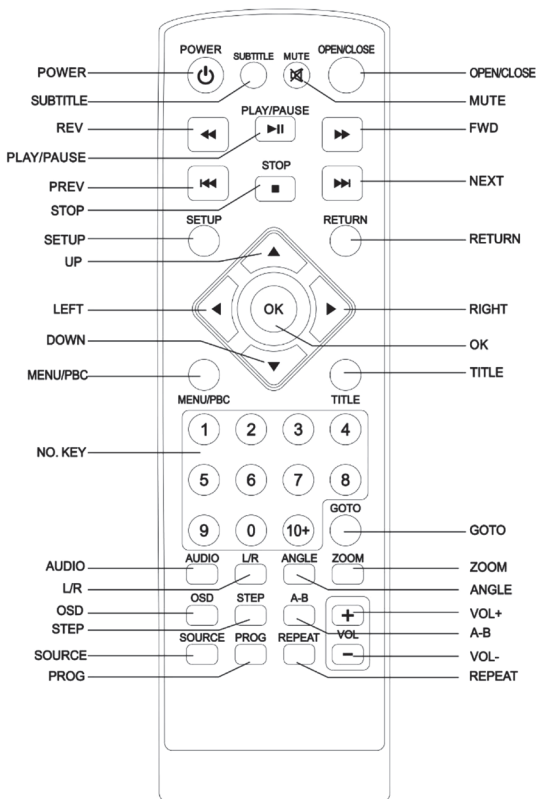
POWER
SUBTITLE
MUTE
OPEN/CLOSE
POWER
OPEN/CLOSE
SUBTITLE
MUTE
PLAY/PAUSE
REV
FWD
PLAY/PAUSE
STOP
PREV
NEXT
STOP
SETUP
RETURN
SETUP
RETURN
UP
LEFT
OK
RIGHT
DOWN
OK
MENU/PBC
TITLE
MENU/PBC
TITLE
NO. KEY
1
2
3
4
5
6
7
8
9
0
10+
GOTO
GOTO
AUDIO
L/R
ANGLE
ZOOM
AUDIO
ZOOM
L/R
ANGLE
OSD
STEP
A-B
OSD
+
VOL+
STEP
VOL
A-B
SOURCE
PROG
REPEAT
SOURCE
−
VOL-
PROG
REPEAT